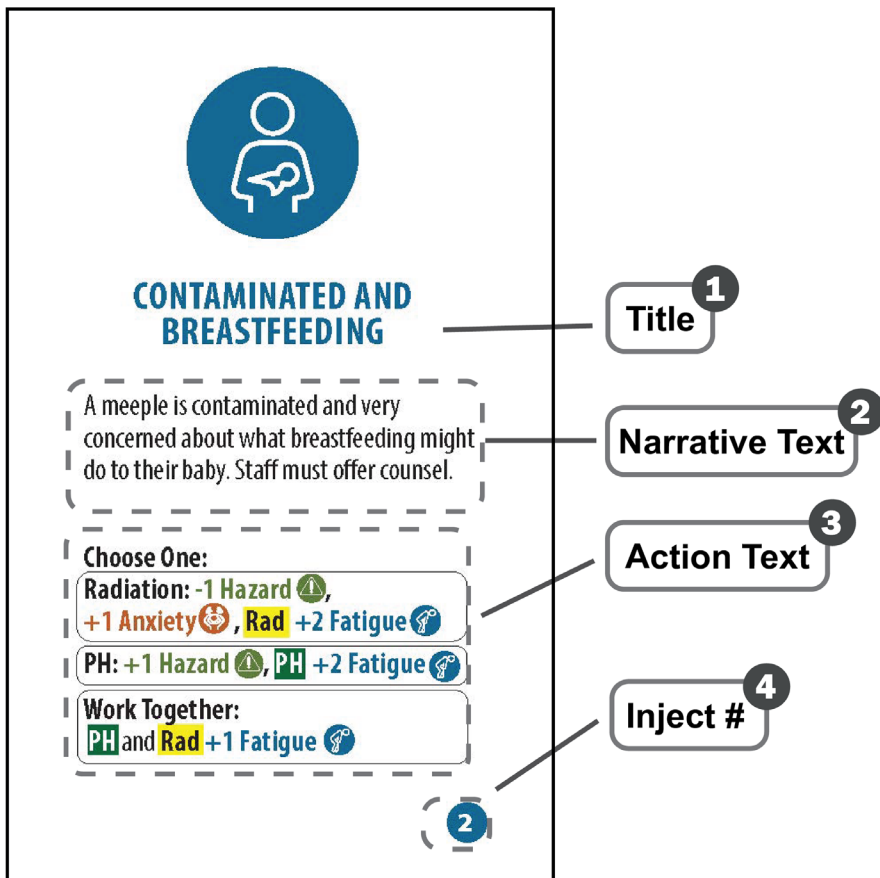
CONTAMINATED AND BREASTFEEDING

A meeple is contaminated and very concerned about what breastfeeding might do to their baby. Staff must offer counsel.

Choose One:
Radiation: -1 Hazard, +1 Anxiety, Rad +2 Fatigue
PH: +1 Hazard, PH +2 Fatigue
Work Together: PH and Rad +1 Fatigue

2

1 Title
2 Narrative Text
3 Action Text
4 Inject #